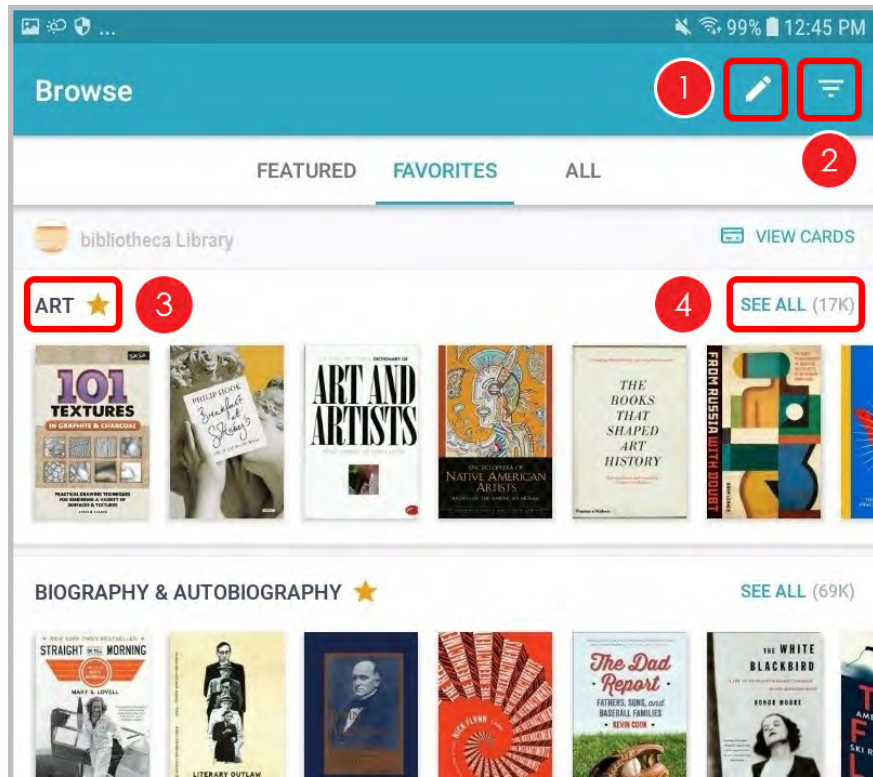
99% 12:45 PM

Browse

1

2

FEATURED FAVORITES ALL

bibliotheca Library

VIEW CARDS

ART

3

4

SEE ALL (17K)

101 TEXTURES IN GRAPHITE & CHARCOAL

PRACTICAL DRAWING TECHNIQUES FOR RENDERING A VARIETY OF SURFACES & TEXTURES

PHILIP HOOK Breakfast at Sotheby's

DICTIONARY OF ART AND ARTISTS

ENCYCLOPEDIA OF NATIVE AMERICAN ARTISTS

THE BOOKS THAT SHAPED ART HISTORY

FROM RUSSIA WITH DOUBT

BIOGRAPHY & AUTOBIOGRAPHY

SEE ALL (69K)

NEW YORK TIMES BESTSELLER

STRAIGHT ON TILL MORNING

MARY S. LOVELL

LITERARY OUTLAW

NICK FLYNN

The Dad Report

FATHERS, SONS, and BASEBALL FAMILIES

KEVIN COOK

THE WHITE BLACKBIRD

HONOR MOORE